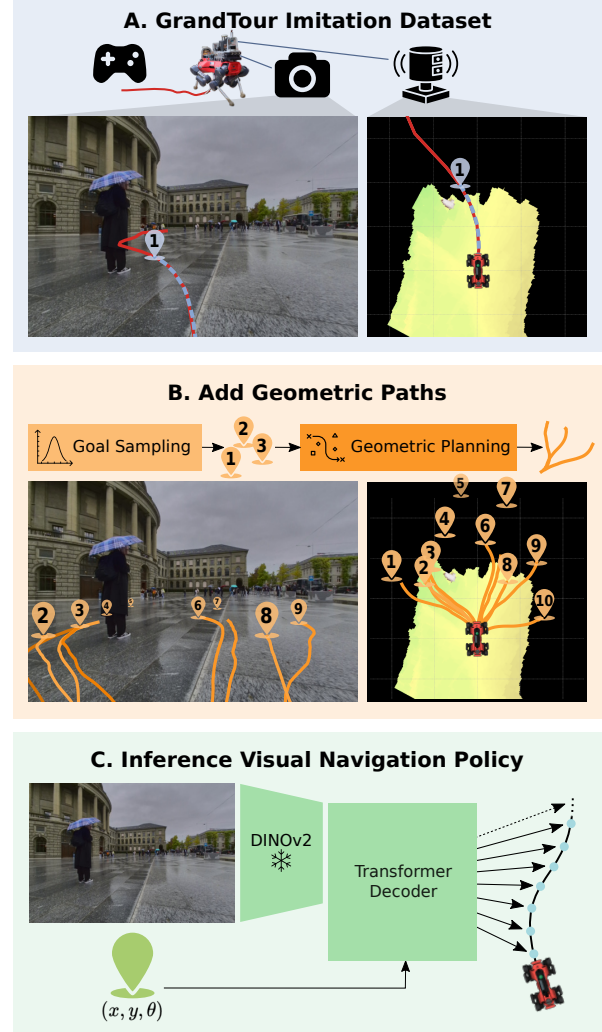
A. GrandTour Imitation Dataset

1

1

B. Add Geometric Paths

Goal Sampling

2 3 1

Geometric Planning

2 3 4 5 6 8 9

5 7 4 6 1 3 2 8 9 10

C. Inference Visual Navigation Policy

DINOv2

Transformer Decoder

$(x, y, \theta)$